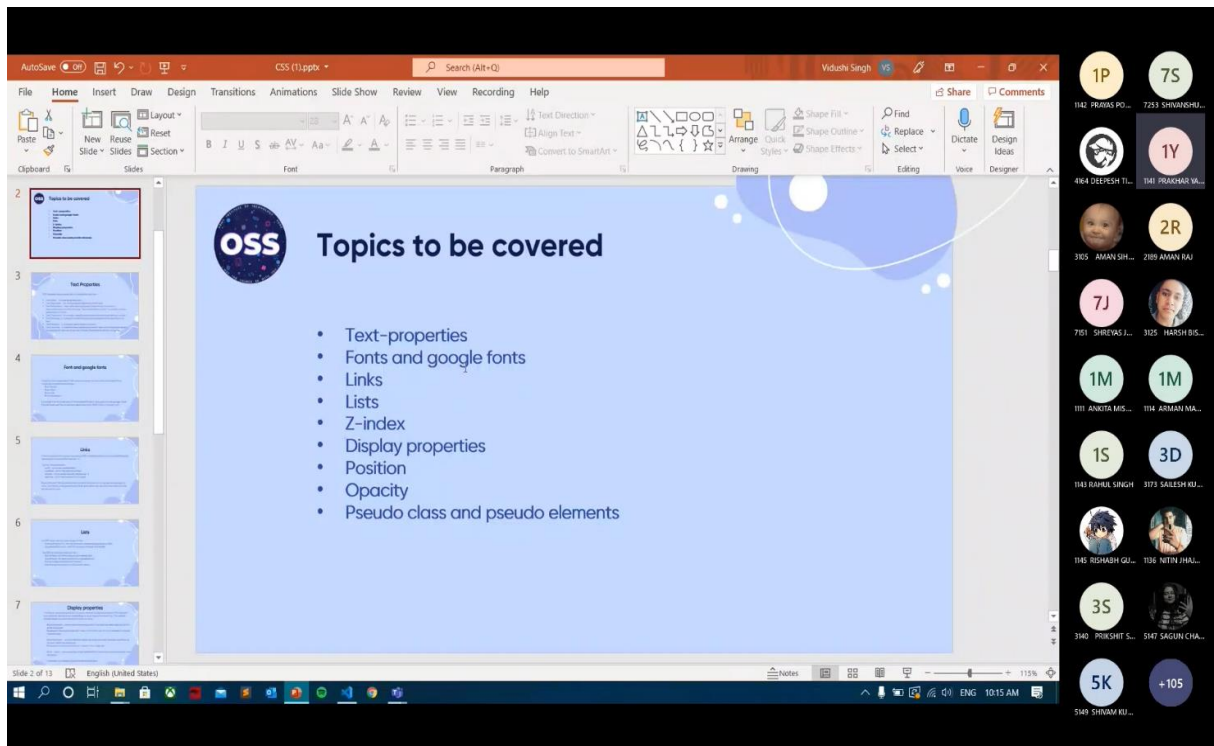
AutoSave Off CSS (1).pptx Search (Alt+Q) Vidushi Singh VS

File Home Insert Draw Design Transitions Animations Slide Show Review View Recording Help Share Comments

Paste Clipboard New Slide Reuse Slides Layout Reset Section Slides Font Paragraph Text Direction Align Text Convert to SmartArt Arrange Quick Styles Shape Fill Shape Outline Shape Effects Drawing Find Replace Select Editing Dictate Voice Design Ideas Designer

2 3 4 5 6 7

Topics to be covered
Text Properties
Font and google fonts
Links
Lists
Display properties

OSS

Topics to be covered

- Text-properties
- Fonts and google fonts
- Links
- Lists
- Z-index
- Display properties
- Position
- Opacity
- Pseudo class and pseudo elements

Slide 2 of 13 English (United States) Notes 115%

ENG 10:15 AM

1P 1142 PRAYAS PO...
7S 7253 SHIVANSHU...
4164 DEEPESH TI...
1Y 1141 PRAKHAR YA...
3105 AMAN SIH...
2R 2189 AMAN RAJ
7J 7151 SHREYAS J...
3125 HARSH BIS...
1M 1111 ANKITA MIS...
1M 1114 ARMAN MA...
1S 1143 RAHUL SINGH
3D 3173 SAILESH KU...
1145 RISHABH GU...
1136 NITIN JHAJ...
3S 3140 PRIKSHIT S...
5147 SAGUN CHA...
5K 5149 SHIVAM KU...
+105